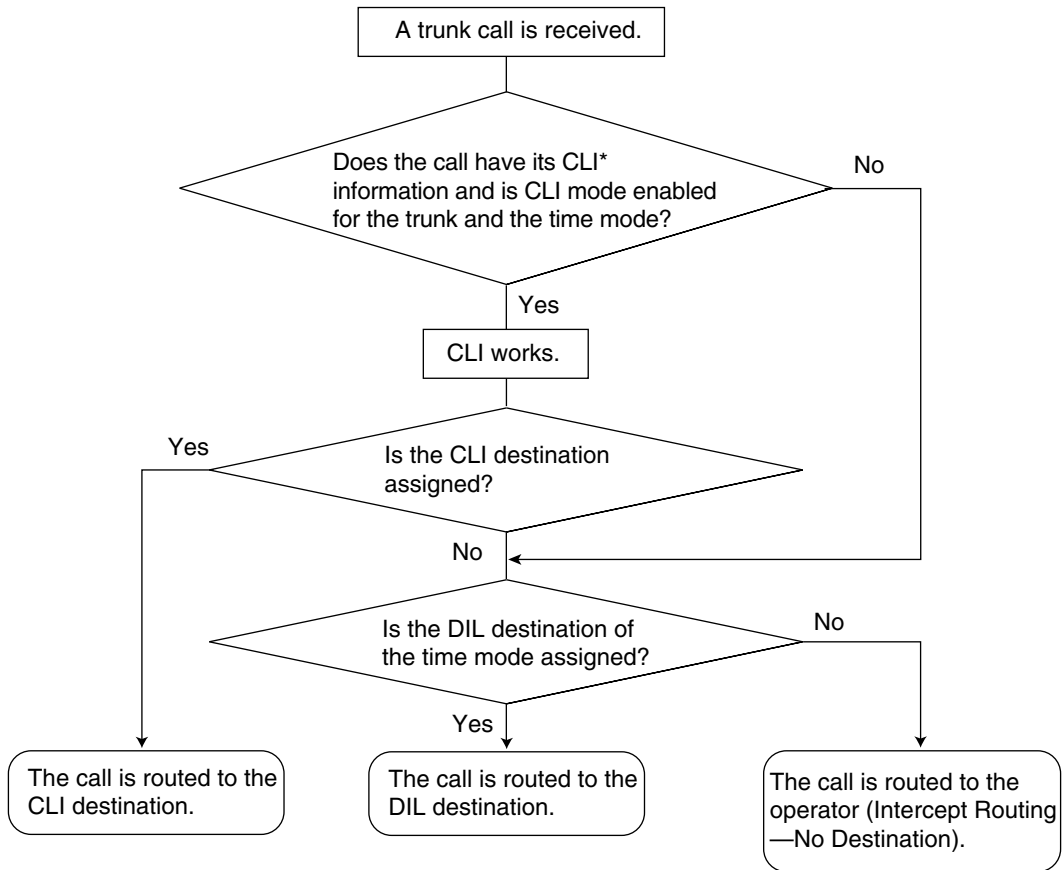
A trunk call is received.

Does the call have its CLI* information and is CLI mode enabled for the trunk and the time mode?

No

Yes

CLI works.

Yes

Is the CLI destination assigned?

No

Is the DIL destination of the time mode assigned?

No

Yes

The call is routed to the CLI destination.

The call is routed to the DIL destination.

The call is routed to the operator (Intercept Routing —No Destination).